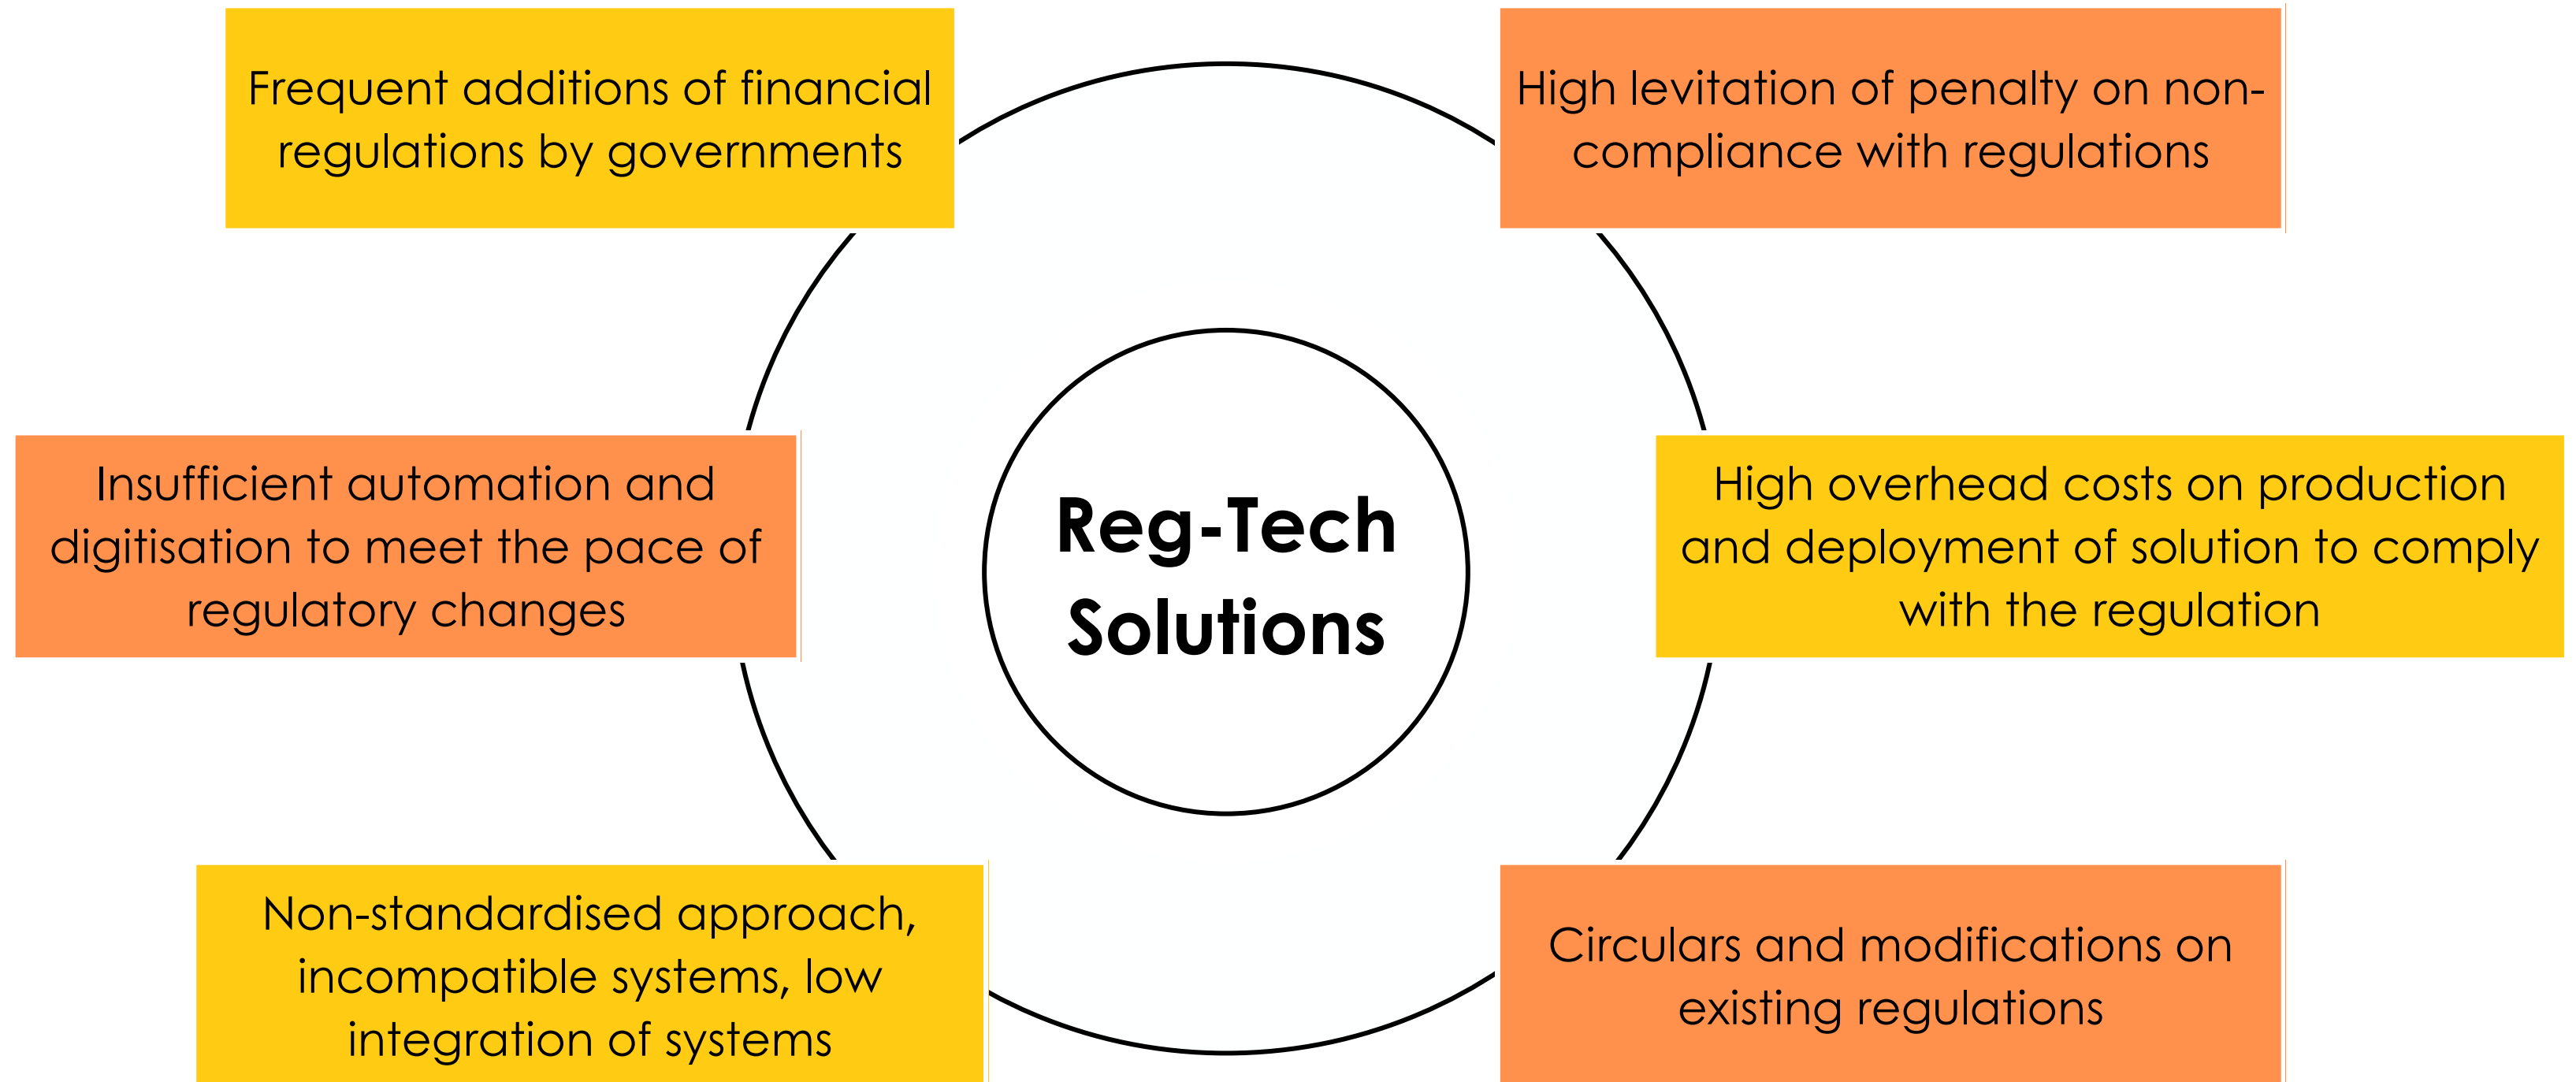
Frequent additions of financial regulations by governments

High levitation of penalty on non-compliance with regulations

Insufficient automation and digitisation to meet the pace of regulatory changes

Reg-Tech Solutions

High overhead costs on production and deployment of solution to comply with the regulation

Non-standardised approach, incompatible systems, low integration of systems

Circulars and modifications on existing regulations